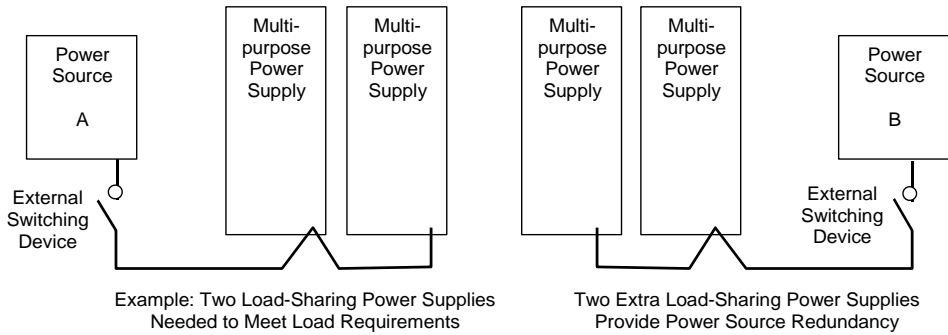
Power Source A

Multipurpose Power Supply

Multipurpose Power Supply

Multipurpose Power Supply

Multipurpose Power Supply

Power Source B

External Switching Device

External Switching Device

Example: Two Load-Sharing Power Supplies Needed to Meet Load Requirements

Two Extra Load-Sharing Power Supplies Provide Power Source Redundancy